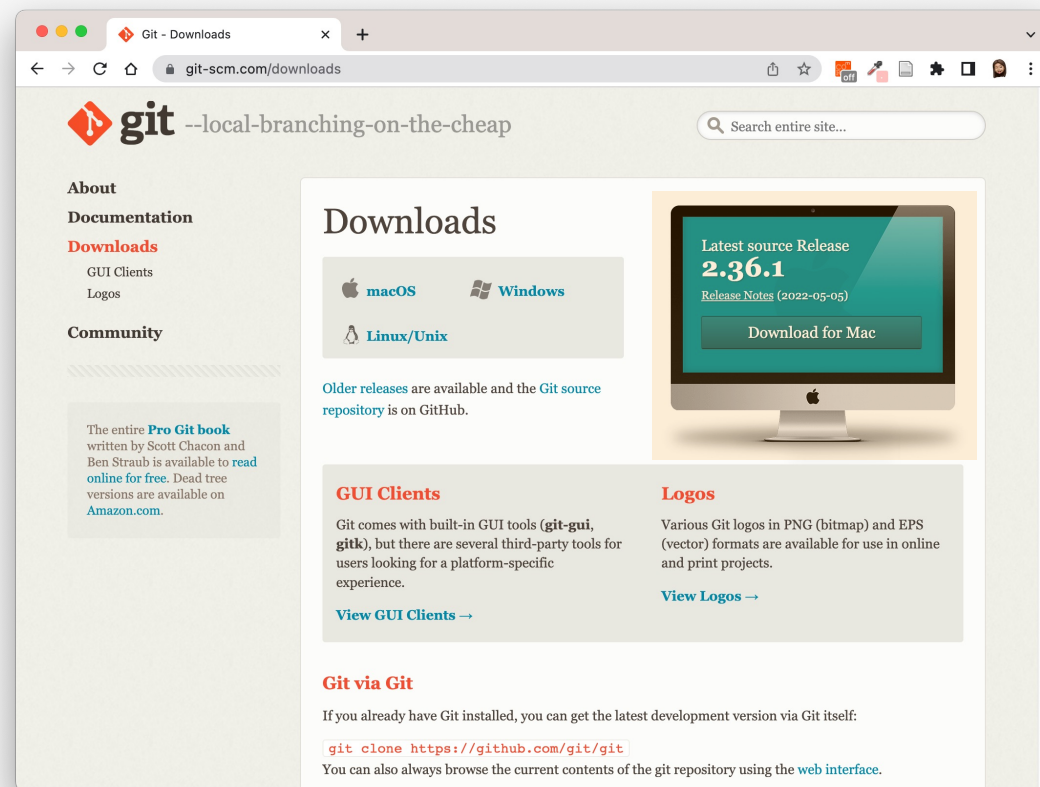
Git - Downloads

git-scm.com/downloads

off

git --local-branching-on-the-cheap

Search entire site...

About

Documentation

Downloads

GUI Clients

Logos

Community

The entire Pro Git book written by Scott Chacon and Ben Straub is available to read online for free. Dead tree versions are available on Amazon.com.

Downloads

macOS

Windows

Linux/Unix

Older releases are available and the Git source repository is on GitHub.

Latest source Release

2.36.1

Release Notes (2022-05-05)

Download for Mac

GUI Clients

Git comes with built-in GUI tools (git-gui, gitk), but there are several third-party tools for users looking for a platform-specific experience.

View GUI Clients →

Logos

Various Git logos in PNG (bitmap) and EPS (vector) formats are available for use in online and print projects.

View Logos →

Git via Git

If you already have Git installed, you can get the latest development version via Git itself:

git clone https://github.com/git/git

You can also always browse the current contents of the git repository using the web interface.